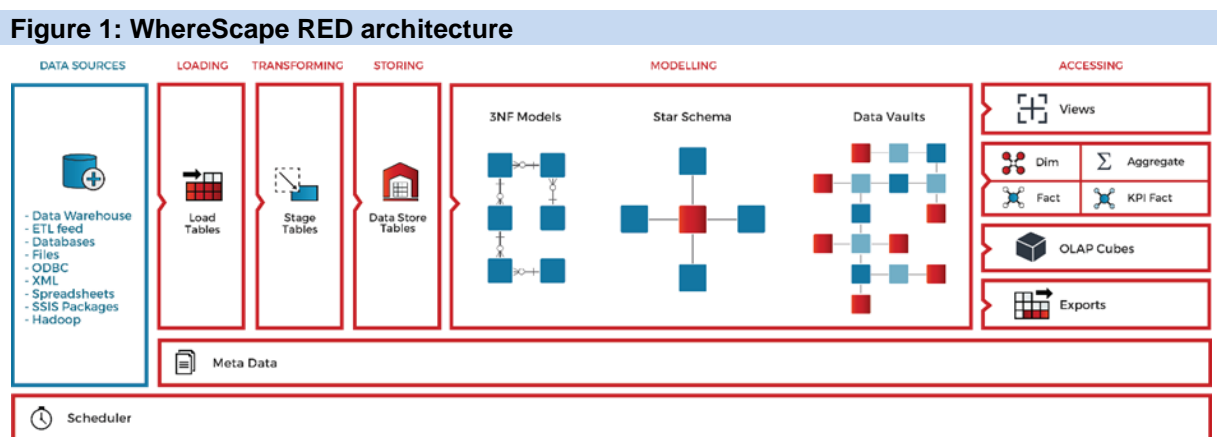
Figure 1: WhereScape RED architecture

DATA SOURCES

- Data Warehouse
- ETL feed
- Databases
- Files
- ODBC
- XML
- Spreadsheets
- SSIS Packages
- Hadoop

LOADING

Load Tables

TRANSFORMING

Stage Tables

STORING

Data Store Tables

MODELLING

3NF Models

Star Schema

Data Vaults

ACCESSING

Views

Dim

Aggregate

Fact

KPI Fact

OLAP Cubes

Exports

Meta Data

Scheduler